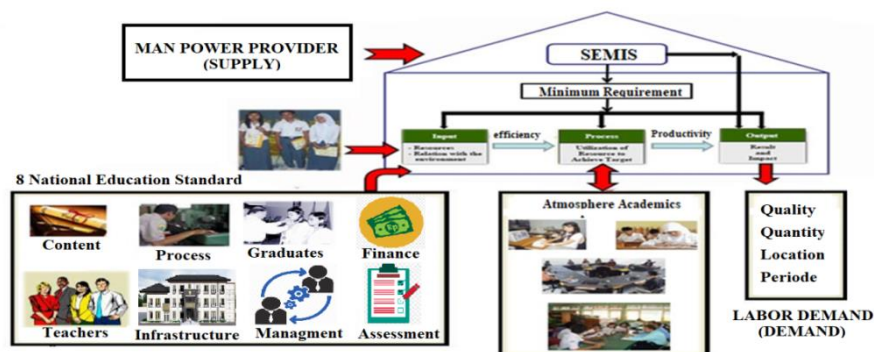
MAN POWER PROVIDER
(SUPPLY)

SEMIS

Minimum Requirement

Input
- Resources
- Relation with the environment

efficiency

Process
Utilization of Resources to Achieve Target

Productivity

Output
Result and Impact

8 National Education Standard

Content

Process

Graduates

Finance

Teachers

Infrastructure

Managment

Assessment

Atmosphere Academics

Quality
Quantity
Location
Periode

LABOR DEMAND
(DEMAND)